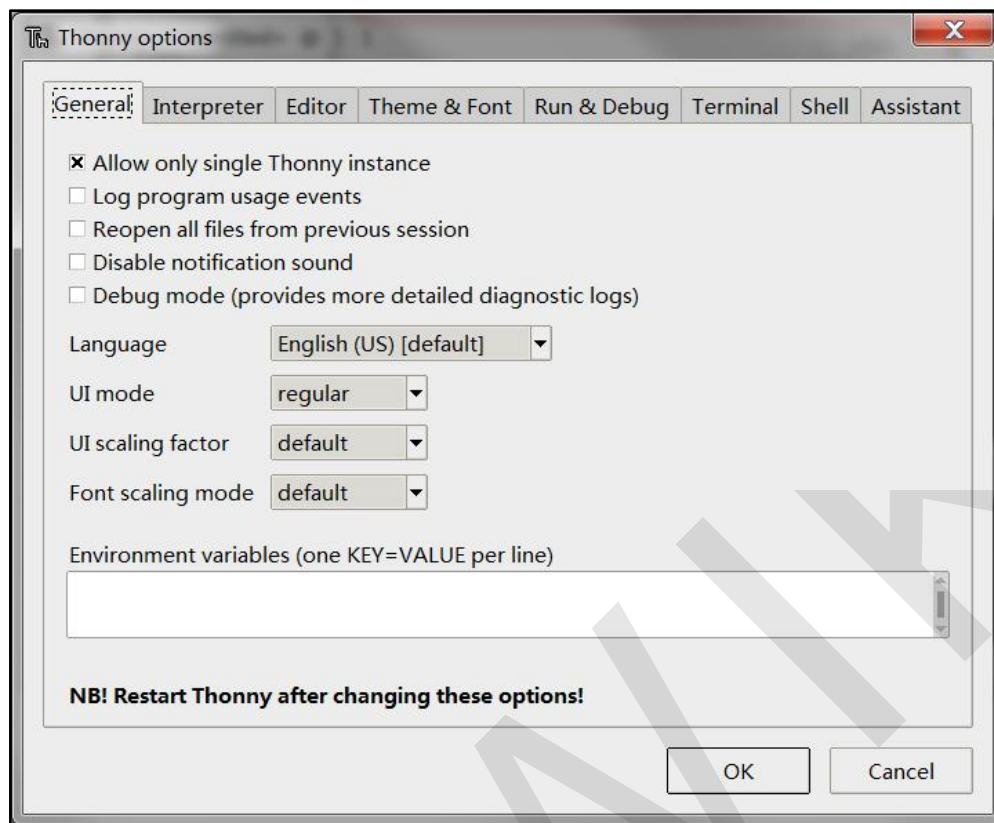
Thonny options

General | Interpreter | Editor | Theme & Font | Run & Debug | Terminal | Shell | Assistant

☒ Allow only single Thonny instance
☐ Log program usage events
☐ Reopen all files from previous session
☐ Disable notification sound
☐ Debug mode (provides more detailed diagnostic logs)

Language English (US) [default]

UI mode regular

UI scaling factor default

Font scaling mode default

Environment variables (one KEY=VALUE per line)

**NB! Restart Thonny after changing these options!**

OK Cancel